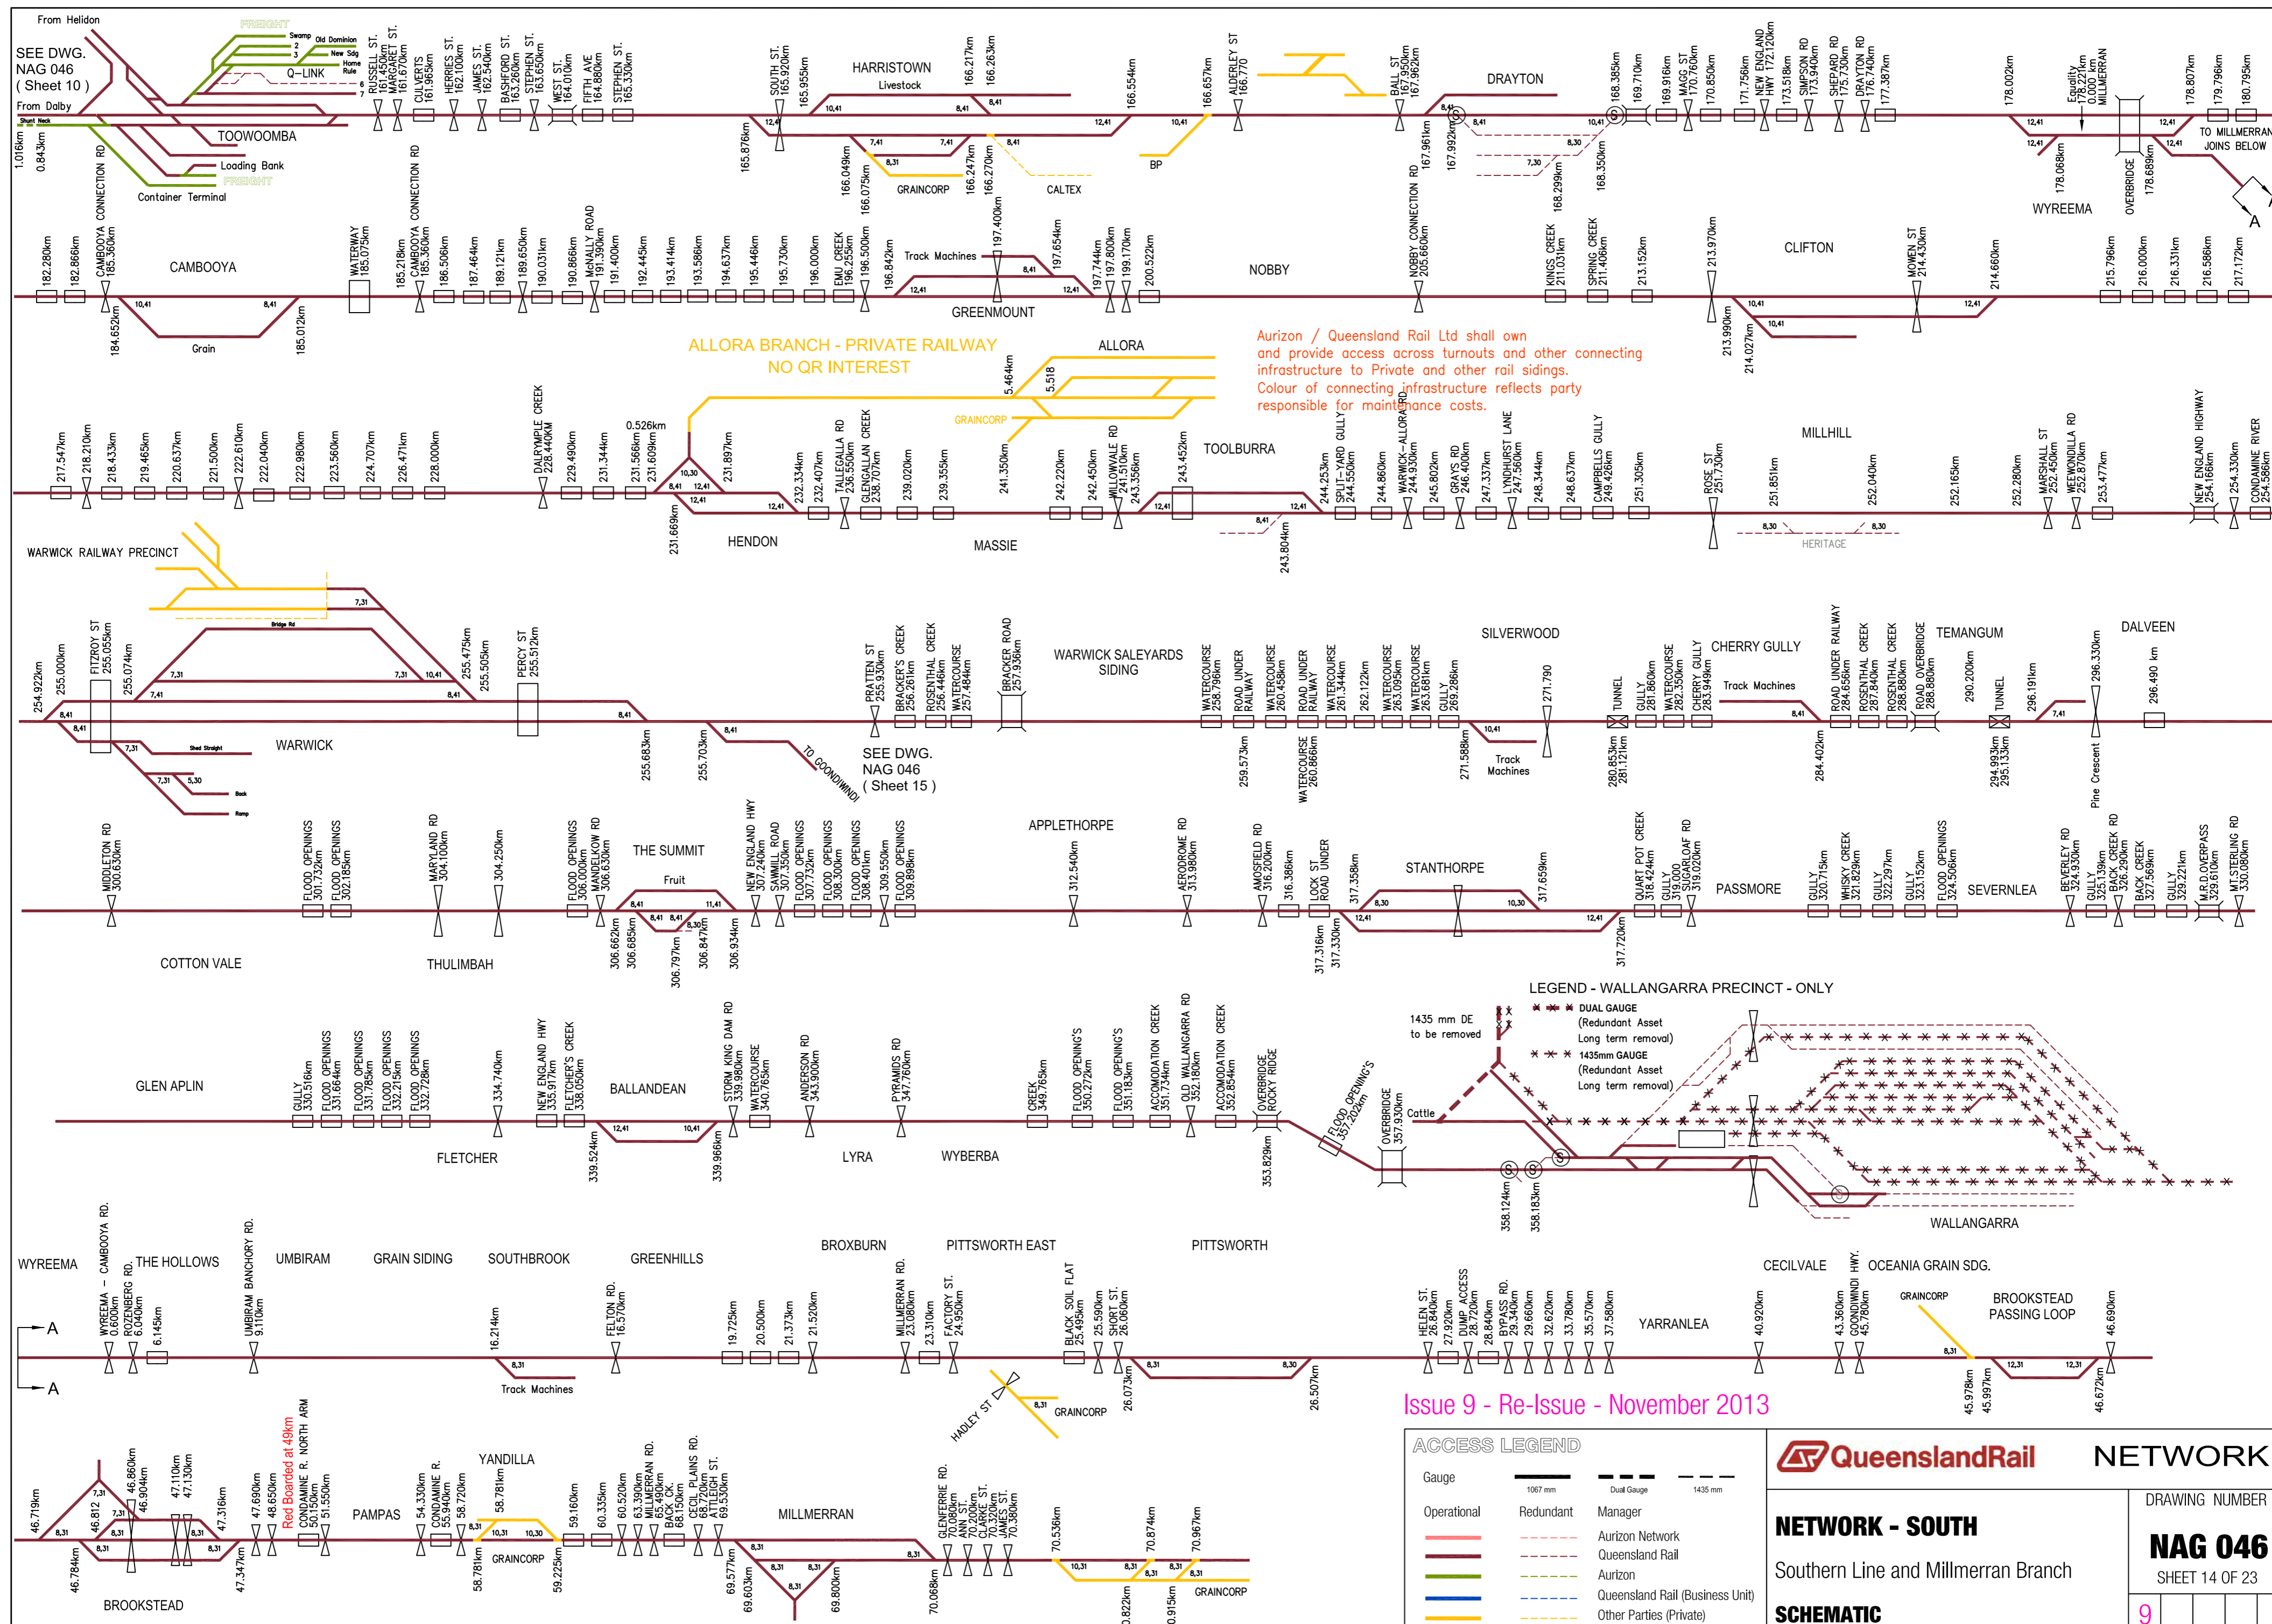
From Helidon

SEE DWG. NAG 046 ( Sheet 10 )

From Dalby

FREIGHT

Swamp Old Dominion 2 3 New Sdg Home Rule Q-LINK 6 7

TOOWOOMBA

Loading Bank

FREIGHT

Container Terminal

1.016km 0.843km

CAMBOOYA CONNECTION RD

RUSSELL ST. 161.450km MARGARET ST. 161.670km CULVERTS 161.965km HERRIES ST. 162.100km JAMES ST. 162.540km BASHFORD ST. 163.260km STEPHEN ST. 163.650km WEST ST. 164.010km FIFTH AVE 164.880km STEPHEN ST. 165.330km

SOUTH ST. 165.920km 165.955km 165.876km

HARRISTOWN Livestock

166.049km 166.075km GRAINCORP 166.217km 166.263km 166.247km 166.270km CALTEX

166.554km

166.657km ALDERLEY ST 166.770

BP

BALL ST 167.950km 167.962km 167.961km 167.992km

DRAYTON

168.299km 168.350km 168.385km 169.710km 169.916km MAGG ST 170.760km 170.850km 171.756km NEW ENGLAND HWY 172.120km 173.518km SIMPSON RD 173.940km SHEPARD RD 175.730km DRAYTON RD 176.740km 177.387km

178.002km 178.068km

WYREEMA

Equality 178.221km 0.000 km MILLMERRAN

OVERBRIDGE 178.689km

178.807km 179.796km 180.795km

TO MILLMERRAN JOINS BELOW

A

182.280km 182.866km CAMBOOYA CONNECTION RD 185.360km 184.652km

CAMBOOYA

Grain 185.012km

WATERWAY 185.075km

185.218km CAMBOOYA CONNECTION RD 185.360km 186.506km 187.464km 189.121km 189.650km 190.031km 190.866km McNALLY ROAD 191.390km 191.400km 192.445km 193.414km 193.586km 194.637km 195.446km 195.730km 196.000km EMU CREEK 196.255km 196.500km 196.842km

Track Machines 197.400km

GREENMOUNT

197.654km 197.744km 197.800km 199.170km 200.522km

NOBBY

NOBBY CONNECTION RD 205.660km

KINGS CREEK 211.031km SPRING CREEK 211.406km 213.152km 213.970km 213.990km 214.027km

CLIFTON

MOWEN ST 214.430km

214.660km

215.796km 216.000km 216.331km 216.586km 217.172km

ALLORA BRANCH - PRIVATE RAILWAY NO QR INTEREST

ALLORA

5.464km 5.518 GRAINCORP

Aurizon / Queensland Rail Ltd shall own and provide access across turnouts and other connecting infrastructure to Private and other rail sidings. Colour of connecting infrastructure reflects party responsible for maintenance costs.

217.547km 218.210km 218.433km 219.465km 220.637km 221.500km 222.610km 222.040km 222.980km 223.560km 224.707km 226.471km 228.000km

DALRYMPLE CREEK 228.440km 229.490km 231.344km 0.526km 231.566km 231.609km 231.669km 231.897km

HENDON

232.334km 232.407km TALLEGALLA RD 236.550km GLENGALLAN CREEK 238.707km 239.020km 239.355km 241.350km

MASSIE

242.220km 242.450km WILLOWVALE RD 241.510km 243.356km 243.452km

TOOLBURRA

243.804km

SPLIT-YARD GULLY 244.253km 244.550km 244.860km WARWICK-ALLORA RD 244.930km 245.802km GRAYS RD 246.400km 247.337km LYNDHURST LANE 247.560km 248.344km 248.637km CAMPBELLS GULLY 249.426km 251.305km

ROSE ST 251.730km 251.851km

MILLHILL

HERITAGE

252.040km 252.165km 252.280km MARSHALL ST 252.450km WEEWONDILLA RD 252.870km 253.477km NEW ENGLAND HIGHWAY 254.166km 254.330km CONDAMINE RIVER 254.586km

WARWICK RAILWAY PRECINCT

254.922km 255.000km FITZROY ST 255.055km 255.074km

Bridge Rd

WARWICK

Shed Straight Back Ramp

255.475km 255.505km PERCY ST 255.512km

255.683km 255.703km

TO GOONDIWINDI

SEE DWG. NAG 046 ( Sheet 15 )

PRATTEN ST 255.930km BRACKER'S CREEK 256.261km ROSENTHAL CREEK 256.446km WATERCOURSE 257.484km BRACKER ROAD 257.936km

WARWICK SALEYARDS SIDING

WATERCOURSE 258.796km ROAD UNDER RAILWAY 259.573km WATERCOURSE 260.458km ROAD UNDER RAILWAY WATERCOURSE 260.866km WATERCOURSE 261.344km 262.122km WATERCOURSE 263.095km WATERCOURSE 263.681km GULLY 269.286km 271.588km

SILVERWOOD

Track Machines 271.790

TUNNEL 280.853km 281.121km GULLY 281.860km WATERCOURSE 282.350km CHERRY GULLY 283.949km

CHERRY GULLY Track Machines

ROAD UNDER RAILWAY 284.656km 284.402km ROSENTHAL CREEK 287.640km ROSENTHAL CREEK 288.880km ROAD OVERBRIDGE 288.960km

TEMANGUM

290.200km TUNNEL 294.993km 295.133km 296.191km

296.330km Pine Crescent

DALVEEN

296.490 km

MIDDLETON RD 300.630km

COTTON VALE

FLOOD OPENINGS 301.732km FLOOD OPENINGS 302.185km

MARYLAND RD 304.100km

THULIMBAH

304.250km

FLOOD OPENINGS 306.000km MANDELKOW RD 306.630km 306.662km 306.685km

THE SUMMIT Fruit

306.797km 306.847km 306.934km

NEW ENGLAND HWY 307.240km SAWMILL ROAD 307.350km FLOOD OPENINGS 307.720km FLOOD OPENINGS 308.300km FLOOD OPENINGS 308.401km 309.550km FLOOD OPENINGS 309.898km

APPLETHORPE

312.540km

AERODROME RD 313.980km

AMOSFIELD RD 316.200km 316.386km LOCK ST ROAD UNDER 317.316km 317.330km 317.358km

STANTHORPE

317.659km 317.720km

QUART POT CREEK 318.424km GULLY 319.000 SUGARLOAF RD 319.020km

PASSMORE

GULLY 320.715km WHISKY CREEK 321.829km GULLY 322.297km GULLY 323.152km FLOOD OPENINGS 324.506km

SEVERNLEA

BEVERLEY RD 324.930km GULLY 325.139km BACK CREEK RD 326.290km BACK CREEK 327.569km GULLY 329.221km M.R.D. OVERPASS 329.610km MT.STERLING RD 330.080km

GLEN APLIN

GULLY 330.516km FLOOD OPENINGS 331.664km FLOOD OPENINGS 331.785km FLOOD OPENINGS 332.215km FLOOD OPENINGS 332.728km

334.740km

FLETCHER

NEW ENGLAND HWY 335.971km FLETCHER'S CREEK 338.050km 339.524km

BALLANDEAN

339.966km STORM KING DAM RD 339.980km WATERCOURSE 340.765km ANDERSON RD 343.900km

LYRA

PYRAMIDS RD 347.760km

WYBERBA

CREEK 349.765km FLOOD OPENING'S 350.272km FLOOD OPENING'S 351.183km ACCOMODATION CREEK 351.734km OLD WALLANGARRA RD 352.180km ACCOMODATION CREEK 352.854km OVERBRIDGE ROCKY RIDGE 353.829km

FLOOD OPENING'S 357.202km OVERBRIDGE 357.930km

Cattle

358.124km 358.183km

LEGEND - WALLANGARRA PRECINCT - ONLY

1435 mm DE to be removed

DUAL GAUGE (Redundant Asset Long term removal)

1435mm GAUGE (Redundant Asset Long term removal)

WALLANGARRA

WYREEMA

WYREEMA - CAMBOOYA RD. 0.600km ROZENBERG RD. 6.040km 6.145km

THE HOLLOWS

UMBIRAM BANCHORY RD. 9.110km

UMBIRAM

GRAIN SIDING

SOUTHBROOK

16.214km

Track Machines

GREENHILLS

FELTON RD. 16.570km

19.725km 20.500km 21.373km 21.520km

BROXBURN

MILLMERRAN RD. 23.080km 23.310km FACTORY ST. 24.950km

HADLEY ST

GRAINCORP

PITTSWORTH EAST

BLACK SOIL FLAT 25.495km 25.590km SHORT ST. 26.060km 26.073km

PITTSWORTH

26.507km

Issue 9 - Re-Issue - November 2013

HELEN ST. 26.840km DUMP ACCESS 27.920km 28.720km BYPASS RD. 28.840km 29.340km 29.660km 32.620km 33.780km 35.570km 37.580km

YARRANLEA

40.920km

CECILVALE

43.360km GOONDIWINDI HWY. 45.780km

OCEANIA GRAIN SDG.

GRAINCORP

BROOKSTEAD PASSING LOOP

45.978km 45.997km

46.690km 46.672km

A

A

46.719km 46.784km 46.812 46.860km 46.904km 47.110km 47.130km 47.316km 47.347km 47.690km 48.650km Red Boarded at 49km CONDAMINE R. NORTH ARM 50.150km 51.550km

BROOKSTEAD

PAMPAS

54.330km CONDAMINE R. 55.940km 58.720km 58.781km 58.781km

YANDILLA

GRAINCORP

59.160km 59.225km 60.335km 60.520km 63.390km MILLMERRAN RD. 65.490km BACK CK 68.150km CECIL PLAINS RD. 68.720km ATTLEIGH ST. 69.530km 69.577km 69.603km

MILLMERRAN

69.800km GLENFERRIE RD. 70.068km 70.080km ANN ST. 70.200km CLARKE ST. 70.320km JAMES ST. 70.380km 70.536km 70.822km 70.874km 70.915km 70.967km

GRAINCORP

ACCESS LEGEND

Gauge 1067 mm Dual Gauge 1435 mm

Operational Redundant Manager

Aurizon Network
Queensland Rail
Aurizon
Queensland Rail (Business Unit)
Other Parties (Private)

QueenslandRail NETWORK

NETWORK - SOUTH

Southern Line and Millmerran Branch

SCHEMATIC

DRAWING NUMBER

NAG 046

SHEET 14 OF 23

9